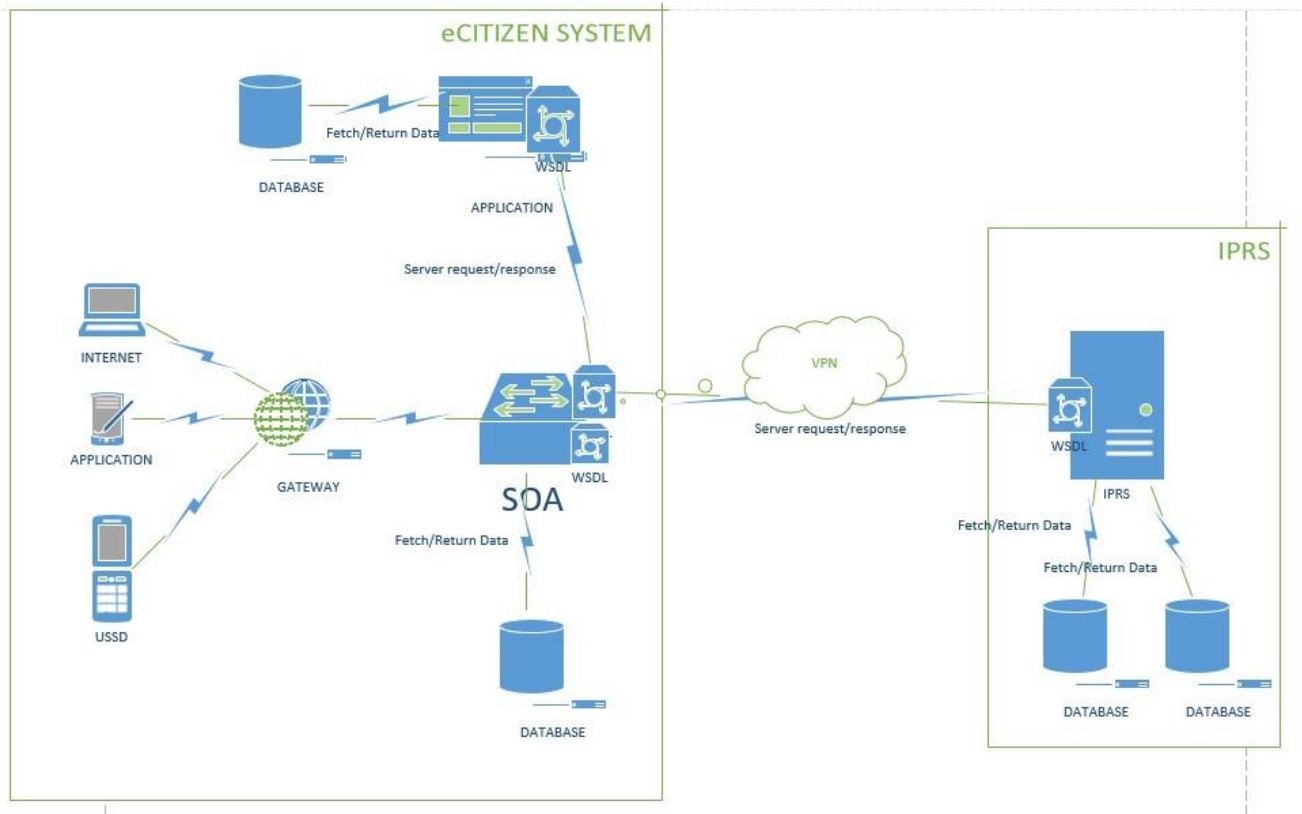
eCITIZEN SYSTEM

Fetch/Return Data

DATABASE

WSDL

APPLICATION

Server request/response

INTERNET

APPLICATION

GATEWAY

USSD

WSDL

SOA

Fetch/Return Data

DATABASE

VPN

Server request/response

IPRS

WSDL

IPRS

Fetch/Return Data

Fetch/Return Data

DATABASE

DATABASE